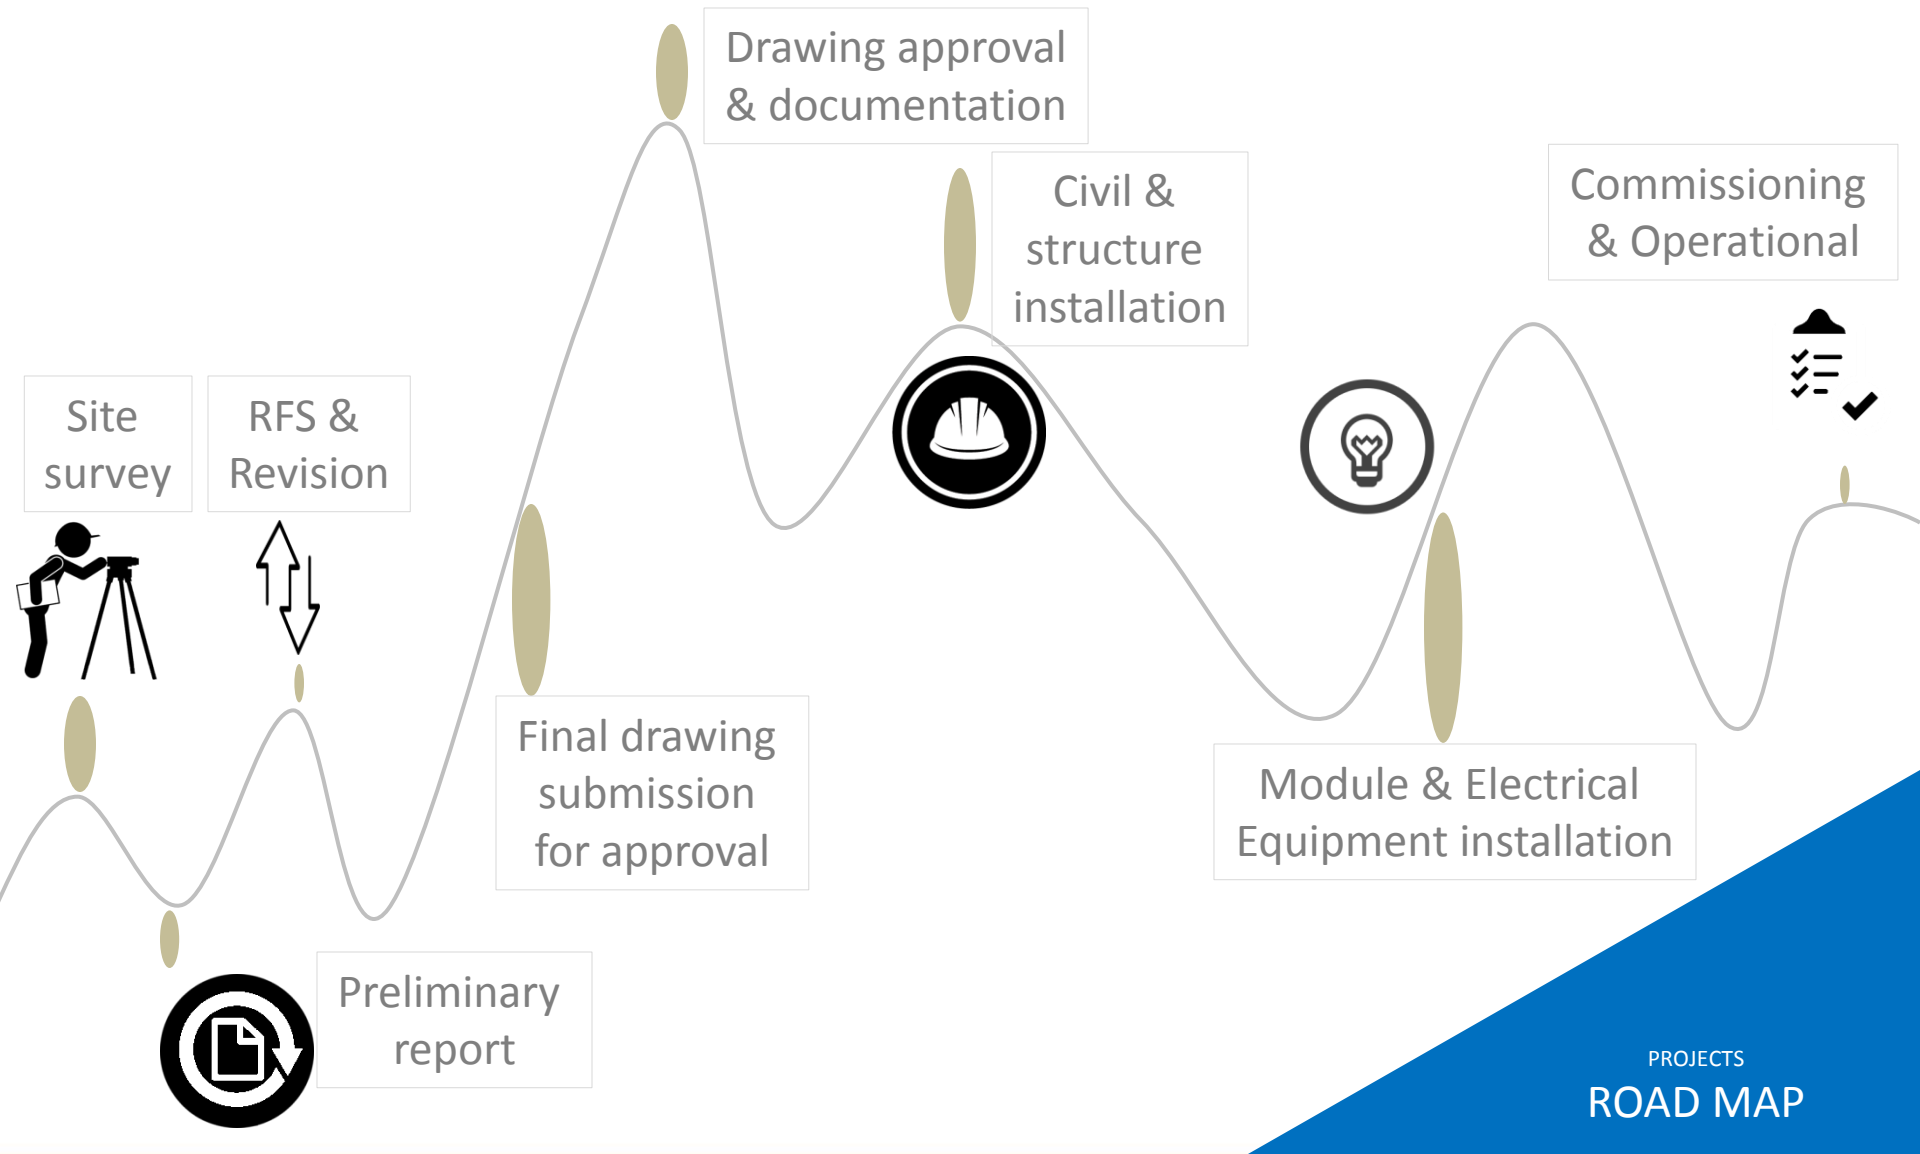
Drawing approval & documentation

Civil & structure installation

Commissioning & Operational

Site survey

RFS & Revision

Final drawing submission for approval

Module & Electrical Equipment installation

Preliminary report

PROJECTS
ROAD MAP